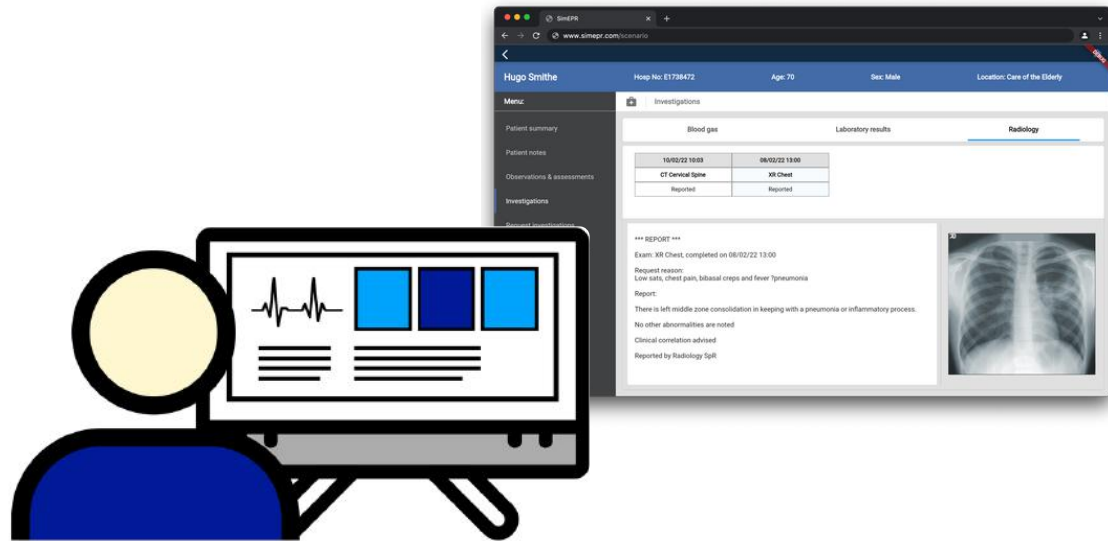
SimEPR

www.simepr.com/scenario

DEMO

Hugo Smithe Hosp No: E1738472 Age: 70 Sex: Male Location: Care of the Elderly

Menu:

Patient summary

Patient notes

Observations & assessments

Investigations

Request investigations

Investigations

Blood gas

Laboratory results

Radiology

| 10/02/22 10:03 | 08/02/22 13:00 |
|---|---|
| CT Cervical Spine | XR Chest |
| Reported | Reported |

*** REPORT ***

Exam: XR Chest, completed on 08/02/22 13:00

Request reason:
Low sats, chest pain, bibasal creps and fever ?pneumonia

Report:

There is left middle zone consolidation in keeping with a pneumonia or inflammatory process.

No other abnormalities are noted

Clinical correlation advised

Reported by Radiology SpR